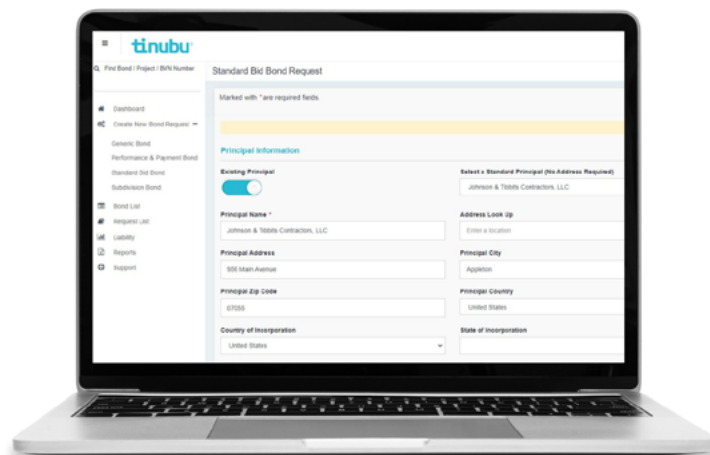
tinubu

Find Bond / Project / BVN Number

Standard Bid Bond Request

Dashboard
Create New Bond Request
Generic Bond
Performance & Payment Bond
Standard Bid Bond
Subdivision Bond
Bond List
Request List
Liability
Reports
Support

Marked with * are required fields.

Principal Information

Existing Principal

Select a Standard Principal (No Address Required)
Johnson & Tibbits Contractors, LLC

Principal Name *
Johnson & Tibbits Contractors, LLC

Address Look Up
Enter a location

Principal Address
555 Main Avenue

Principal City
Appleton

Principal Zip Code
07055

Principal Country
United States

Country of Incorporation
United States

State of Incorporation